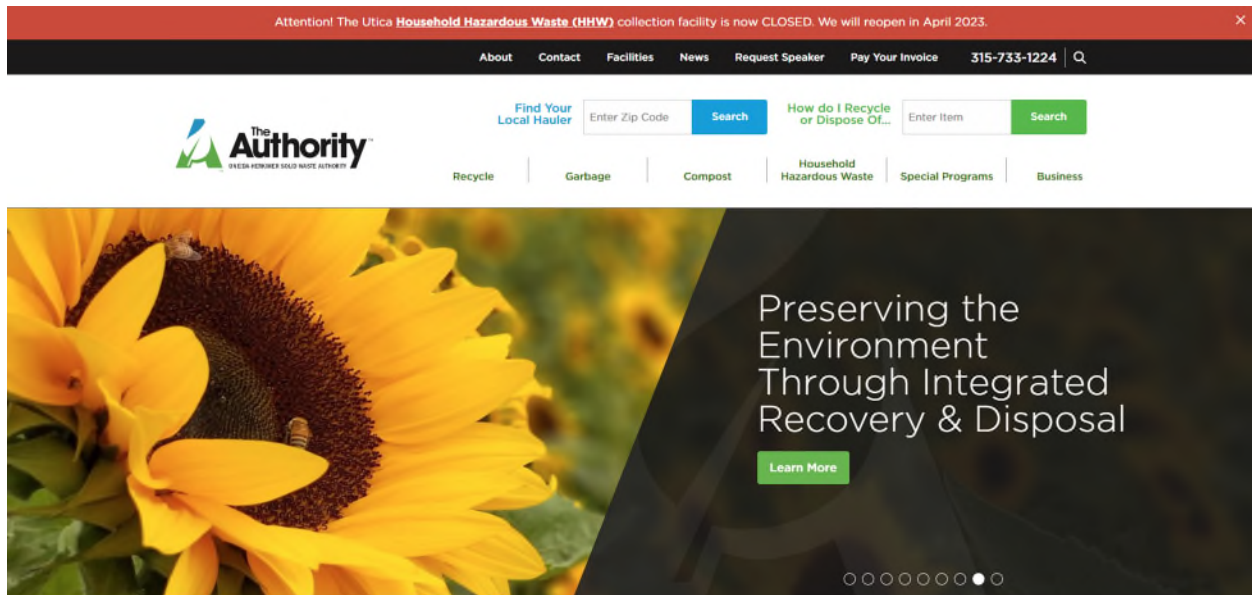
Attention! The Utica Household Hazardous Waste (HHW) collection facility is now CLOSED. We will reopen in April 2023.

×

About Contact Facilities News Request Speaker Pay Your Invoice 315-733-1224

The Authority
ONEIDA-HERKIMER SOLID WASTE AUTHORITY

Find Your Local Hauler
Enter Zip Code
Search

How do I Recycle or Dispose Of...
Enter Item
Search

Recycle | Garbage | Compost | Household Hazardous Waste | Special Programs | Business

Preserving the Environment Through Integrated Recovery & Disposal

Learn More